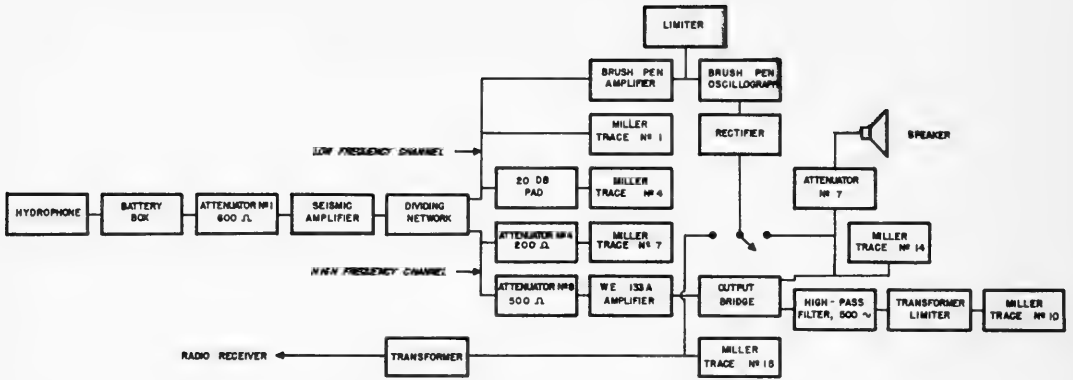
LIMITER

BRUSH PEN AMPLIFIER

BRUSH PEN OSCILLOGRAPH

MILLER TRACE Nº 1

RECTIFIER

SPEAKER

LOW FREQUENCY CHANNEL

20 DB PAD

MILLER TRACE Nº 4

ATTENUATOR Nº 7

HYDROPHONE

BATTERY BOX

ATTENUATOR Nº 1 600 Ω

SEISMIC AMPLIFIER

DIVIDING NETWORK

ATTENUATOR Nº 4 200 Ω

MILLER TRACE Nº 7

MILLER TRACE Nº 14

HIGH FREQUENCY CHANNEL

ATTENUATOR Nº 8 500 Ω

WE 133 A AMPLIFIER

OUTPUT BRIDGE

HIGH - PASS FILTER, 500 ~

TRANSFORMER LIMITER

MILLER TRACE Nº 10

RADIO RECEIVER

TRANSFORMER

MILLER TRACE Nº 18